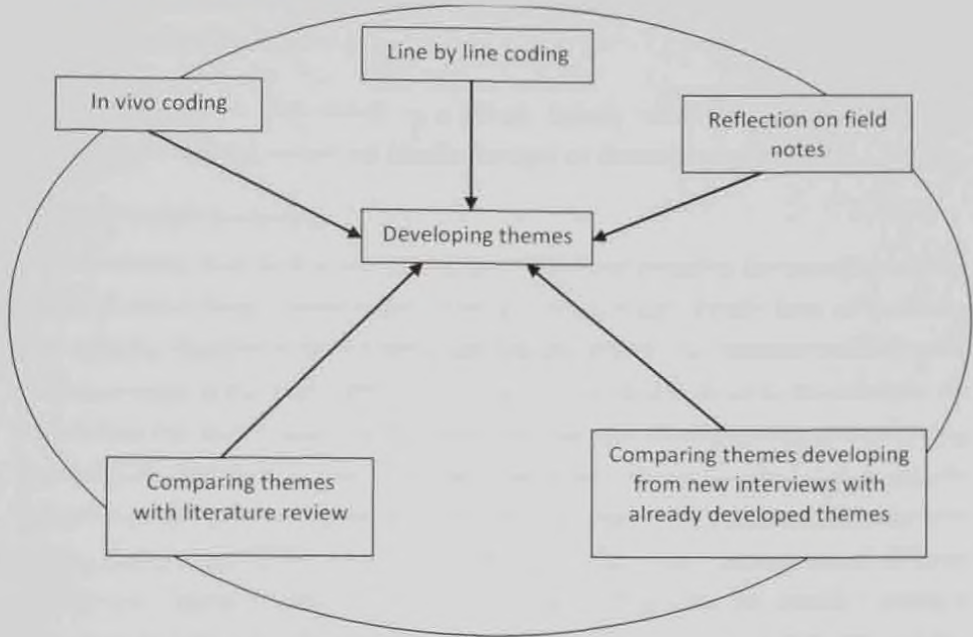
Line by line coding

In vivo coding

Reflection on field notes

Developing themes

Comparing themes with literature review

Comparing themes developing from new interviews with already developed themes